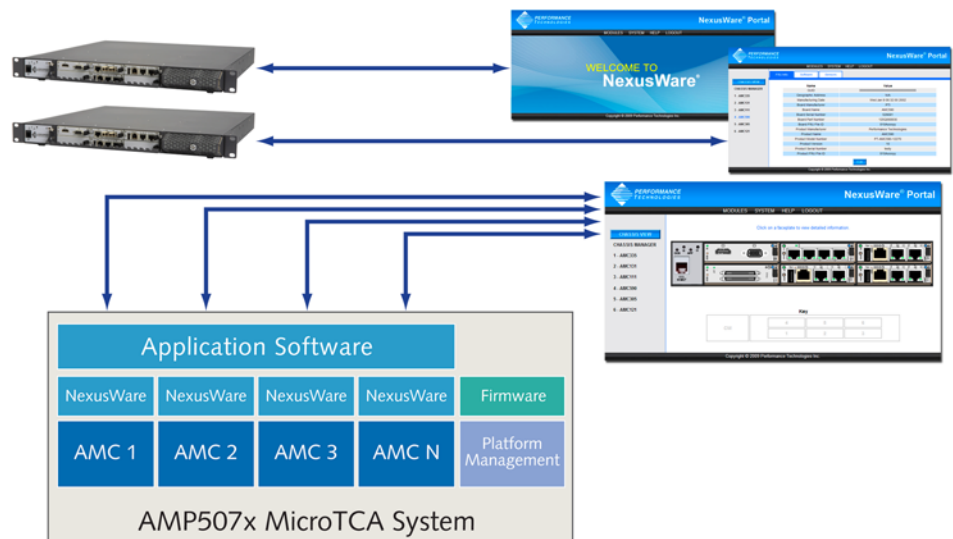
PERFORMANCE TECHNOLOGIES

NexusWare® Portal

MODULES SYSTEM HELP LOGOUT

WELCOME TO NexusWare®

Copyright © 2009 Performance Technologies Inc.

PERFORMANCE TECHNOLOGIES

NexusWare® Portal

MODULES SYSTEM HELP LOGOUT

CHASSIS MANAGER

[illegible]

Copyright © 2009 Performance Technologies Inc.

PERFORMANCE TECHNOLOGIES

NexusWare® Portal

MODULES SYSTEM HELP LOGOUT

CHASSIS VIEW

CHASSIS MANAGER

1 - AMC335

2 - AMC731

3 - AMC311

4 - AMC306

5 - AMC305

6 - AMC121

Click on a faceplate to view detailed information

Key

Copyright © 2009 Performance Technologies Inc.

Application Software

NexusWare

NexusWare

NexusWare

NexusWare

Firmware

AMC 1

AMC 2

AMC 3

AMC N

Platform Management

AMP507x MicroTCA System